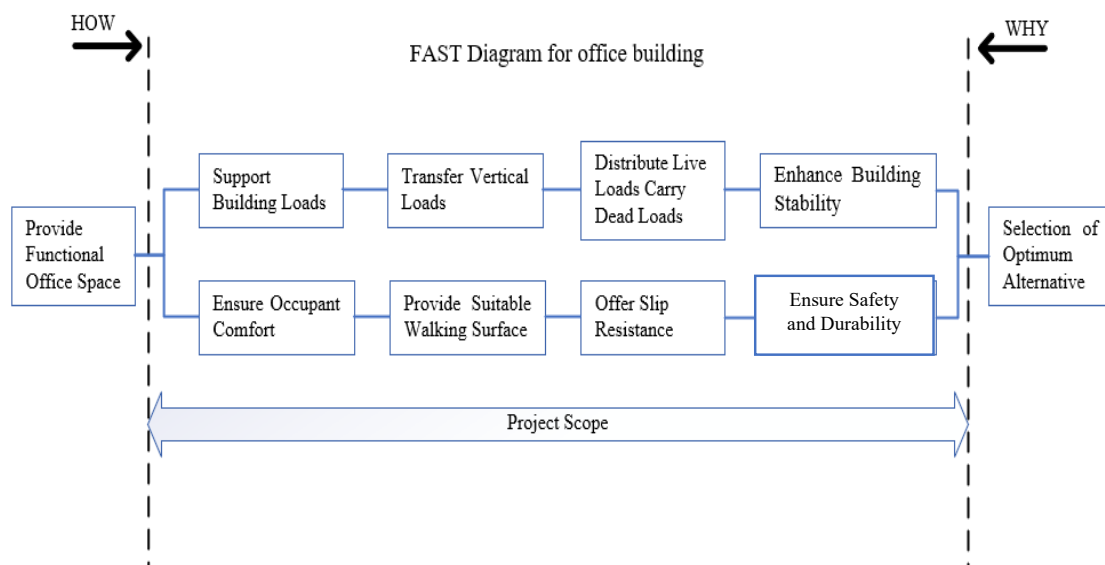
HOW

WHY

FAST Diagram for office building

Provide Functional Office Space

Support Building Loads

Transfer Vertical Loads

Distribute Live Loads Carry Dead Loads

Enhance Building Stability

Ensure Occupant Comfort

Provide Suitable Walking Surface

Offer Slip Resistance

Ensure Safety and Durability

Selection of Optimum Alternative

Project Scope